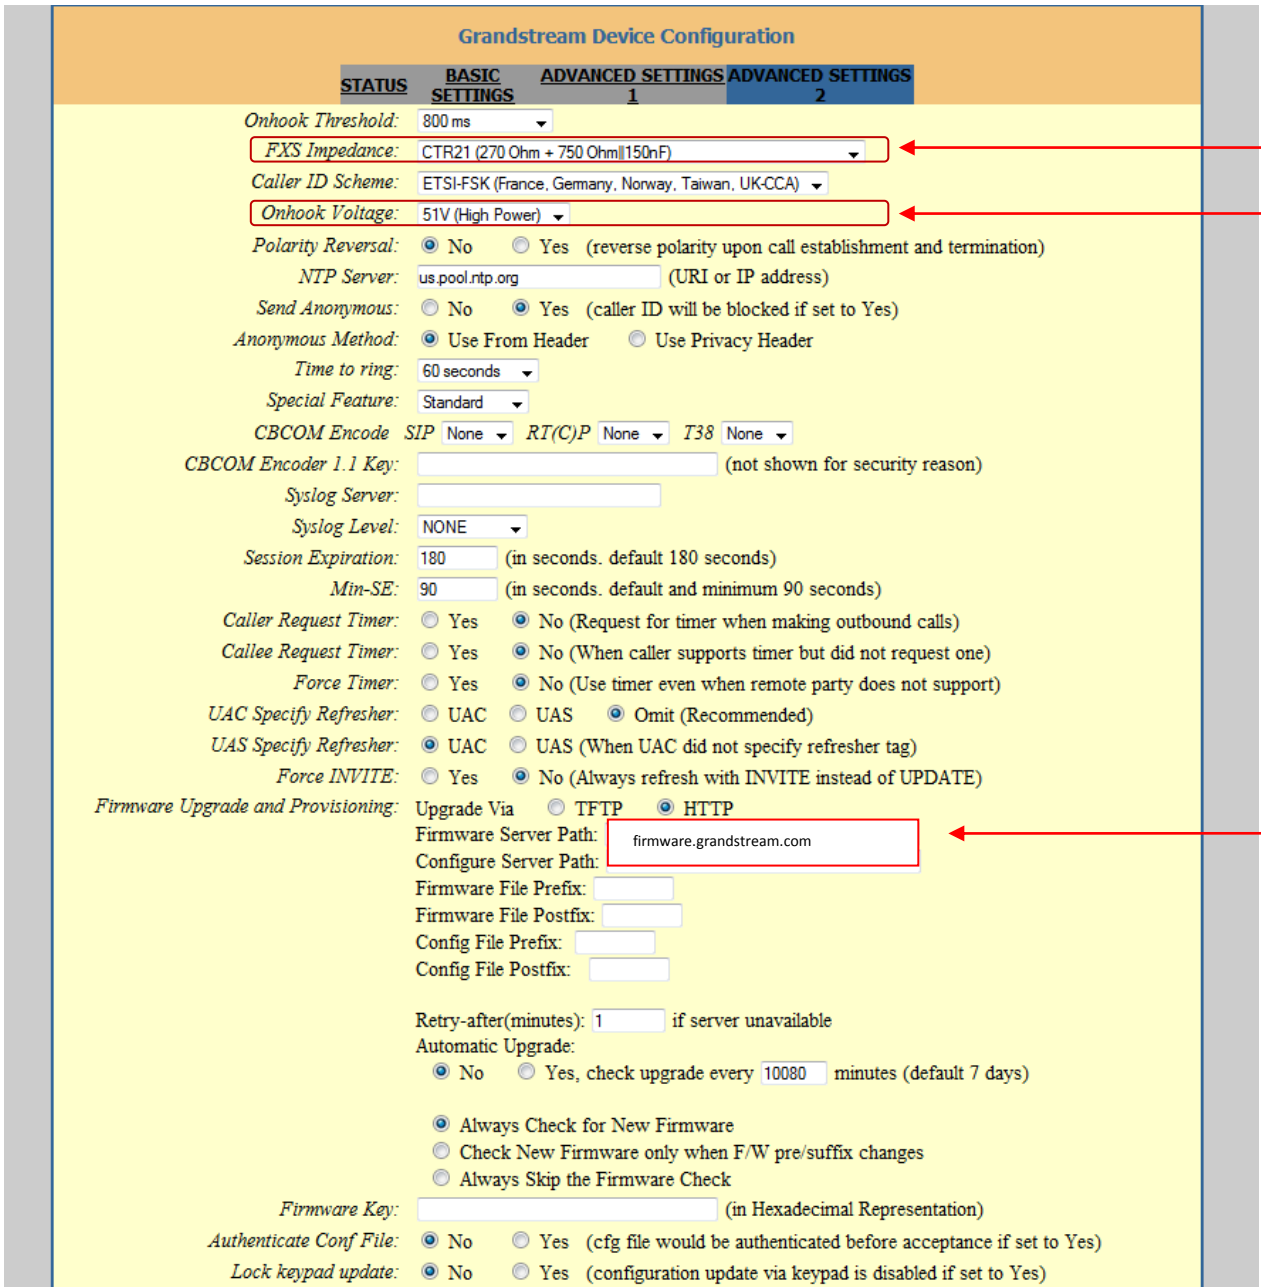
Grandstream Device Configuration

STATUS BASIC SETTINGS ADVANCED SETTINGS 1 ADVANCED SETTINGS 2

Onhook Threshold: 800 ms
FXS Impedance: CTR21 (270 Ohm + 750 Ohm||150nF)
Caller ID Scheme: ETSI-FSK (France, Germany, Norway, Taiwan, UK-CCA)
Onhook Voltage: 51V (High Power)
Polarity Reversal: No Yes (reverse polarity upon call establishment and termination)
NTP Server: us.pool.ntp.org (URI or IP address)
Send Anonymous: No Yes (caller ID will be blocked if set to Yes)
Anonymous Method: Use From Header Use Privacy Header
Time to ring: 60 seconds
Special Feature: Standard
CBCOM Encode SIP None RT(C)P None T38 None
CBCOM Encoder 1.1 Key: (not shown for security reason)
Syslog Server:
Syslog Level: NONE
Session Expiration: 180 (in seconds. default 180 seconds)
Min-SE: 90 (in seconds. default and minimum 90 seconds)
Caller Request Timer: Yes No (Request for timer when making outbound calls)
Callee Request Timer: Yes No (When caller supports timer but did not request one)
Force Timer: Yes No (Use timer even when remote party does not support)
UAC Specify Refresher: UAC UAS Omit (Recommended)
UAS Specify Refresher: UAC UAS (When UAC did not specify refresher tag)
Force INVITE: Yes No (Always refresh with INVITE instead of UPDATE)
Firmware Upgrade and Provisioning: Upgrade Via TFTP HTTP
Firmware Server Path: firmware.grandstream.com
Configure Server Path:
Firmware File Prefix:
Firmware File Postfix:
Config File Prefix:
Config File Postfix:

Retry-after(minutes): 1 if server unavailable
Automatic Upgrade:
No Yes, check upgrade every 10080 minutes (default 7 days)

Always Check for New Firmware
Check New Firmware only when F/W pre/suffix changes
Always Skip the Firmware Check
Firmware Key: (in Hexadecimal Representation)
Authenticate Conf File: No Yes (cfg file would be authenticated before acceptance if set to Yes)
Lock keypad update: No Yes (configuration update via keypad is disabled if set to Yes)